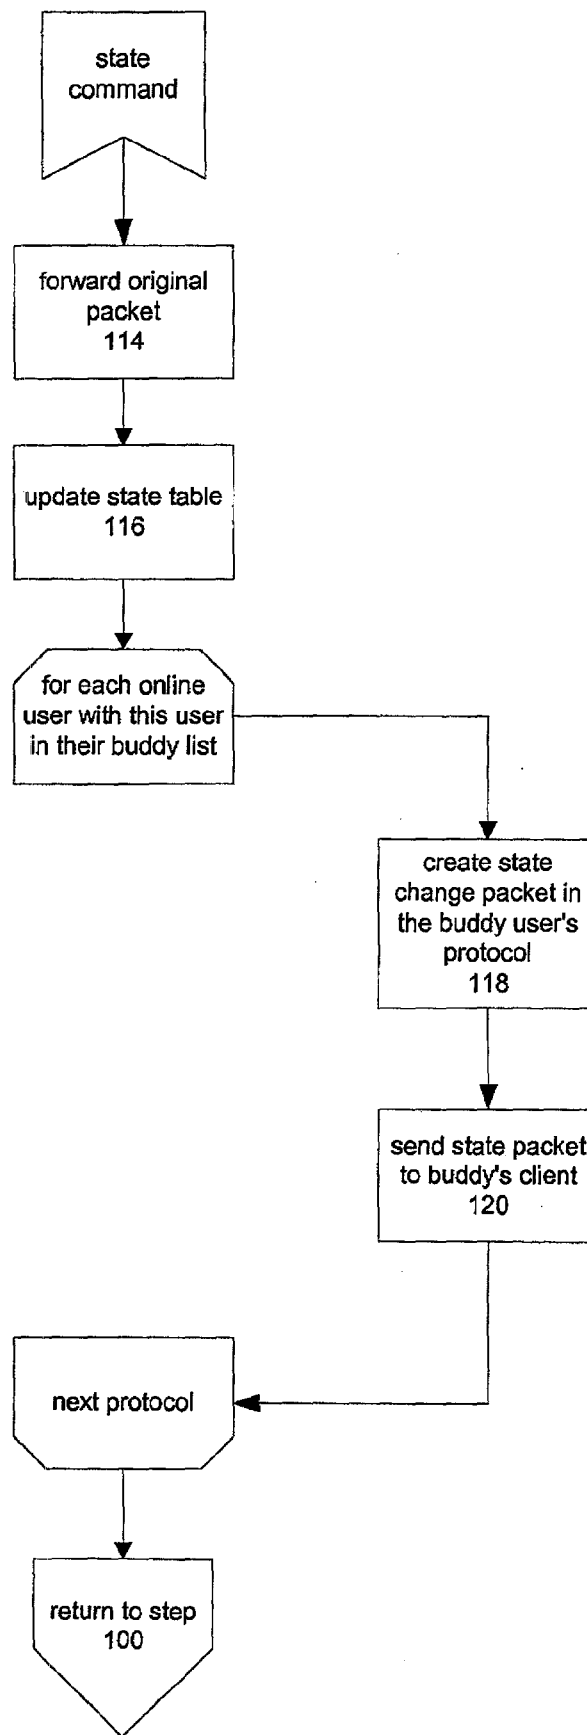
state command

forward original packet
114

update state table
116

for each online user with this user in their buddy list

create state change packet in the buddy user's protocol
118

send state packet to buddy's client
120

next protocol

return to step
100